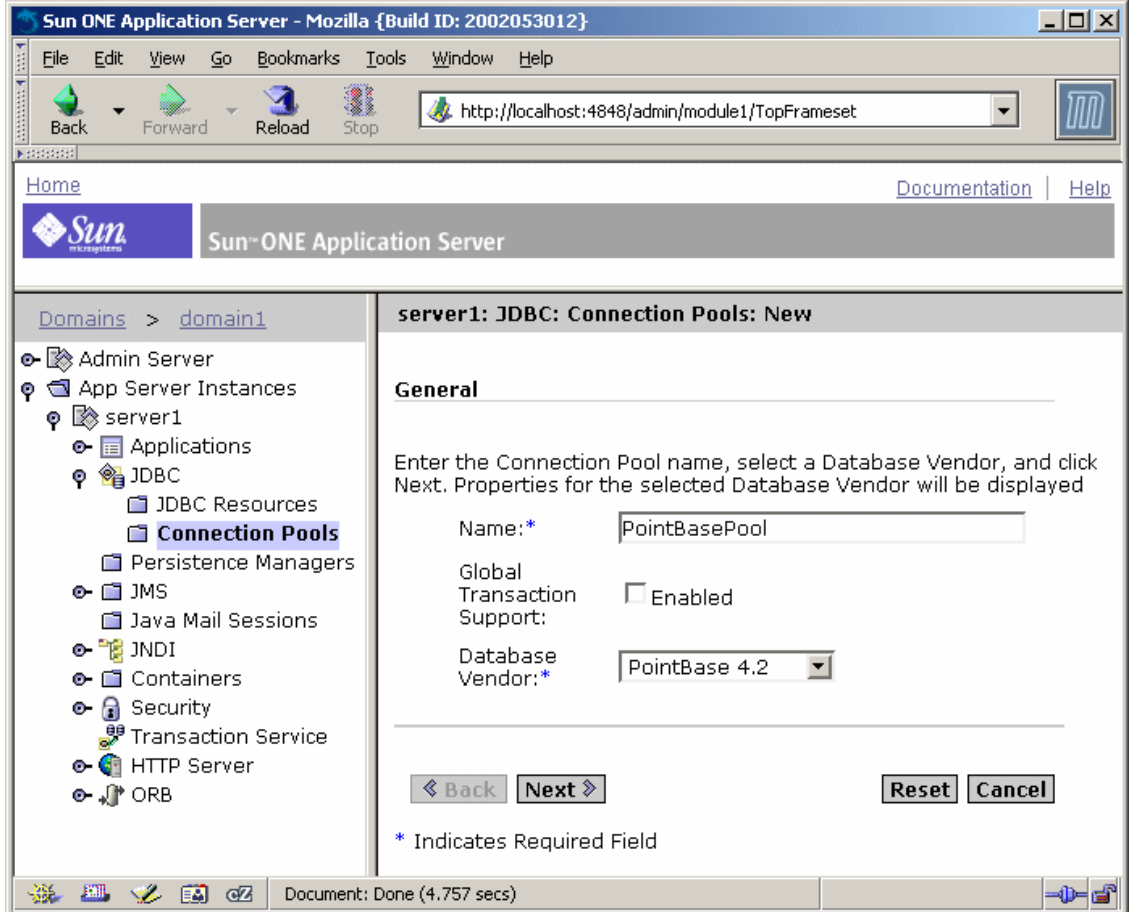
Sun ONE Application Server - Mozilla {Build ID: 2002053012}

File Edit View Go Bookmarks Tools Window Help

Back Forward Reload Stop

http://localhost:4848/admin/module1/TopFrameset

Home

Documentation | Help

Sun microsystems

Sun™ONE Application Server

Domains > domain1

Admin Server
App Server Instances
server1
Applications
JDBC
JDBC Resources
Connection Pools
Persistence Managers
JMS
Java Mail Sessions
JNDI
Containers
Security
Transaction Service
HTTP Server
ORB

server1: JDBC: Connection Pools: New

General

Enter the Connection Pool name, select a Database Vendor, and click Next. Properties for the selected Database Vendor will be displayed

Name:* PointBasePool

Global Transaction Support: Enabled

Database Vendor:* PointBase 4.2

Back Next Reset Cancel

* Indicates Required Field

Document: Done (4.757 secs)